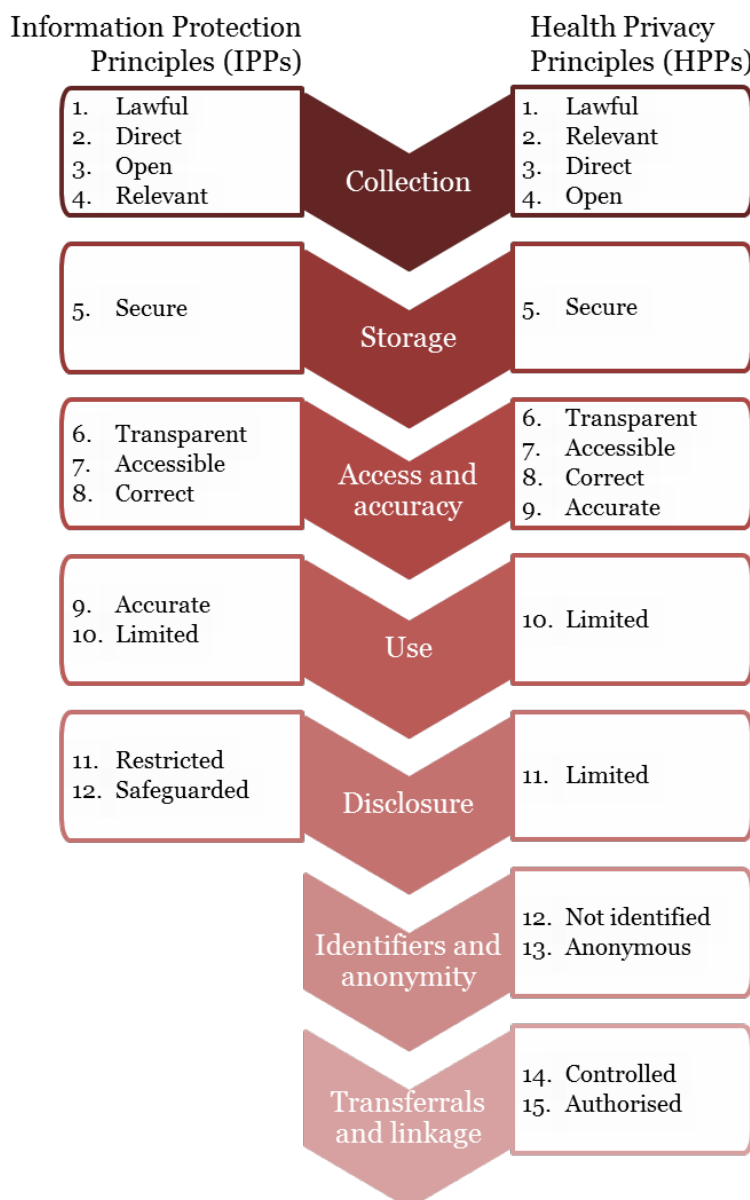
Information Protection Principles (IPPs)

Health Privacy Principles (HPPs)

1. Lawful
2. Direct
3. Open
4. Relevant

Collection

1. Lawful
2. Relevant
3. Direct
4. Open

5. Secure

Storage

5. Secure

6. Transparent
7. Accessible
8. Correct

Access and accuracy

6. Transparent
7. Accessible
8. Correct
9. Accurate

9. Accurate
10. Limited

Use

10. Limited

11. Restricted
12. Safeguarded

Disclosure

11. Limited

Identifiers and anonymity

12. Not identified
13. Anonymous

Transferrals and linkage

14. Controlled
15. Authorised